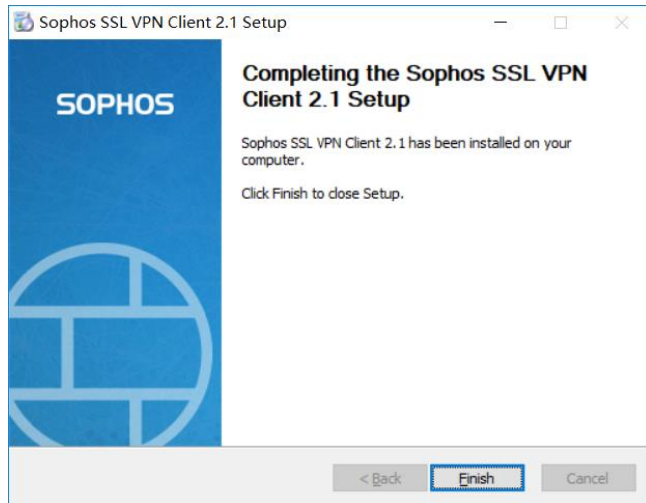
Sophos SSL VPN Client 2.1 Setup

SOPHOS

Completing the Sophos SSL VPN Client 2.1 Setup

Sophos SSL VPN Client 2.1 has been installed on your computer.

Click Finish to close Setup.

< Back
Finish
Cancel